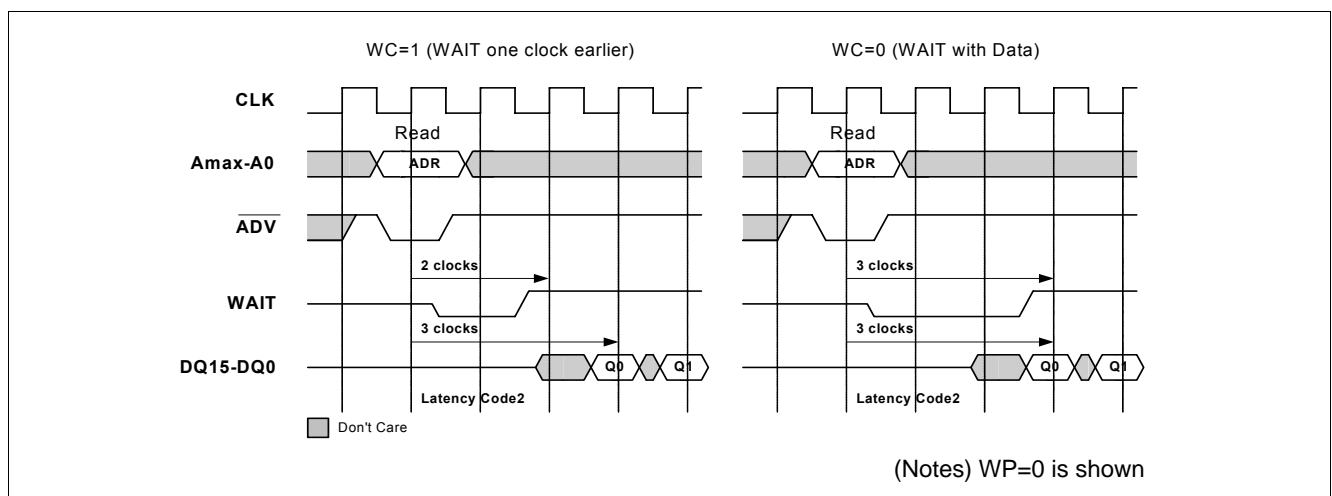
WC=1 (WAIT one clock earlier)

WC=0 (WAIT with Data)

CLK

Read

Read

Amax-A0

ADR

ADR

$\overline{ADV}$

2 clocks

3 clocks

WAIT

3 clocks

3 clocks

DQ15-DQ0

Q0

Q1

Q0

Q1

Latency Code2

Latency Code2

Don't Care

(Notes) WP=0 is shown